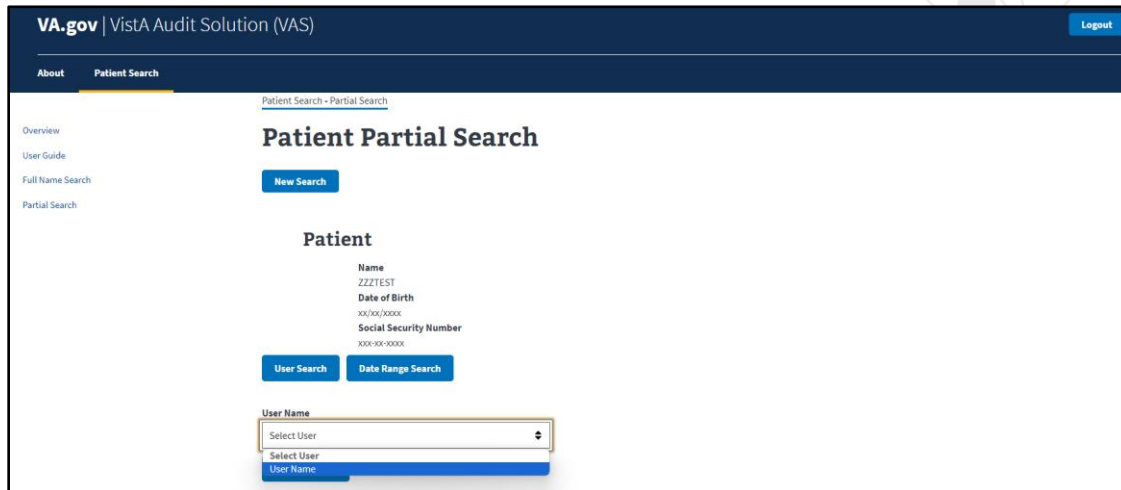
VA.gov | VistA Audit Solution (VAS)

Logout

About

Patient Search

Patient Search - Partial Search

Overview

User Guide

Full Name Search

Partial Search

Patient Partial Search

New Search

Patient

Name
ZZZTEST
Date of Birth
xx/xx/xxxx
Social Security Number
xxx-xx-xxxx

User Search

Date Range Search

User Name

Select User

Select User
User Name